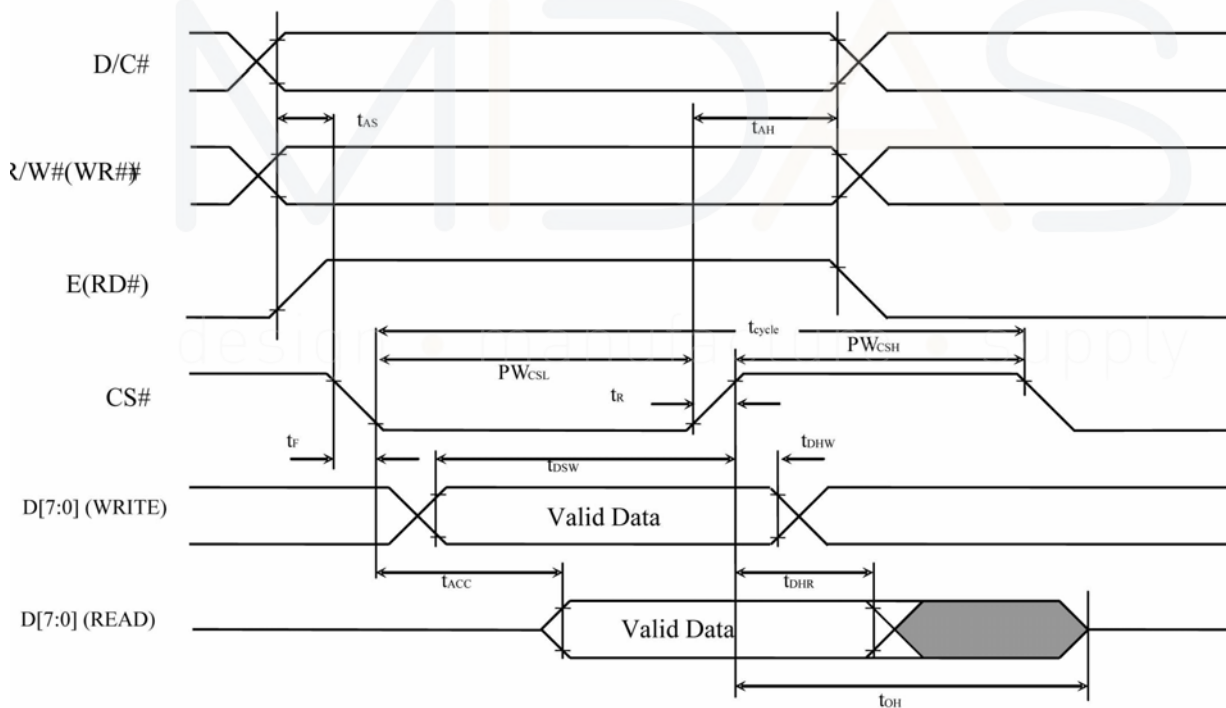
MIDAS
design • manufacture • supply

D/C#

$t_{AS}$

$t_{AH}$

R/W#(WR#)

E(RD#)

$t_{cycle}$

$PW_{CSL}$

$PW_{CSH}$

CS#

$t_R$

$t_F$

$t_{DSW}$

$t_{DHW}$

D[7:0] (WRITE)

Valid Data

$t_{ACC}$

$t_{DHR}$

D[7:0] (READ)

Valid Data

$t_{OH}$